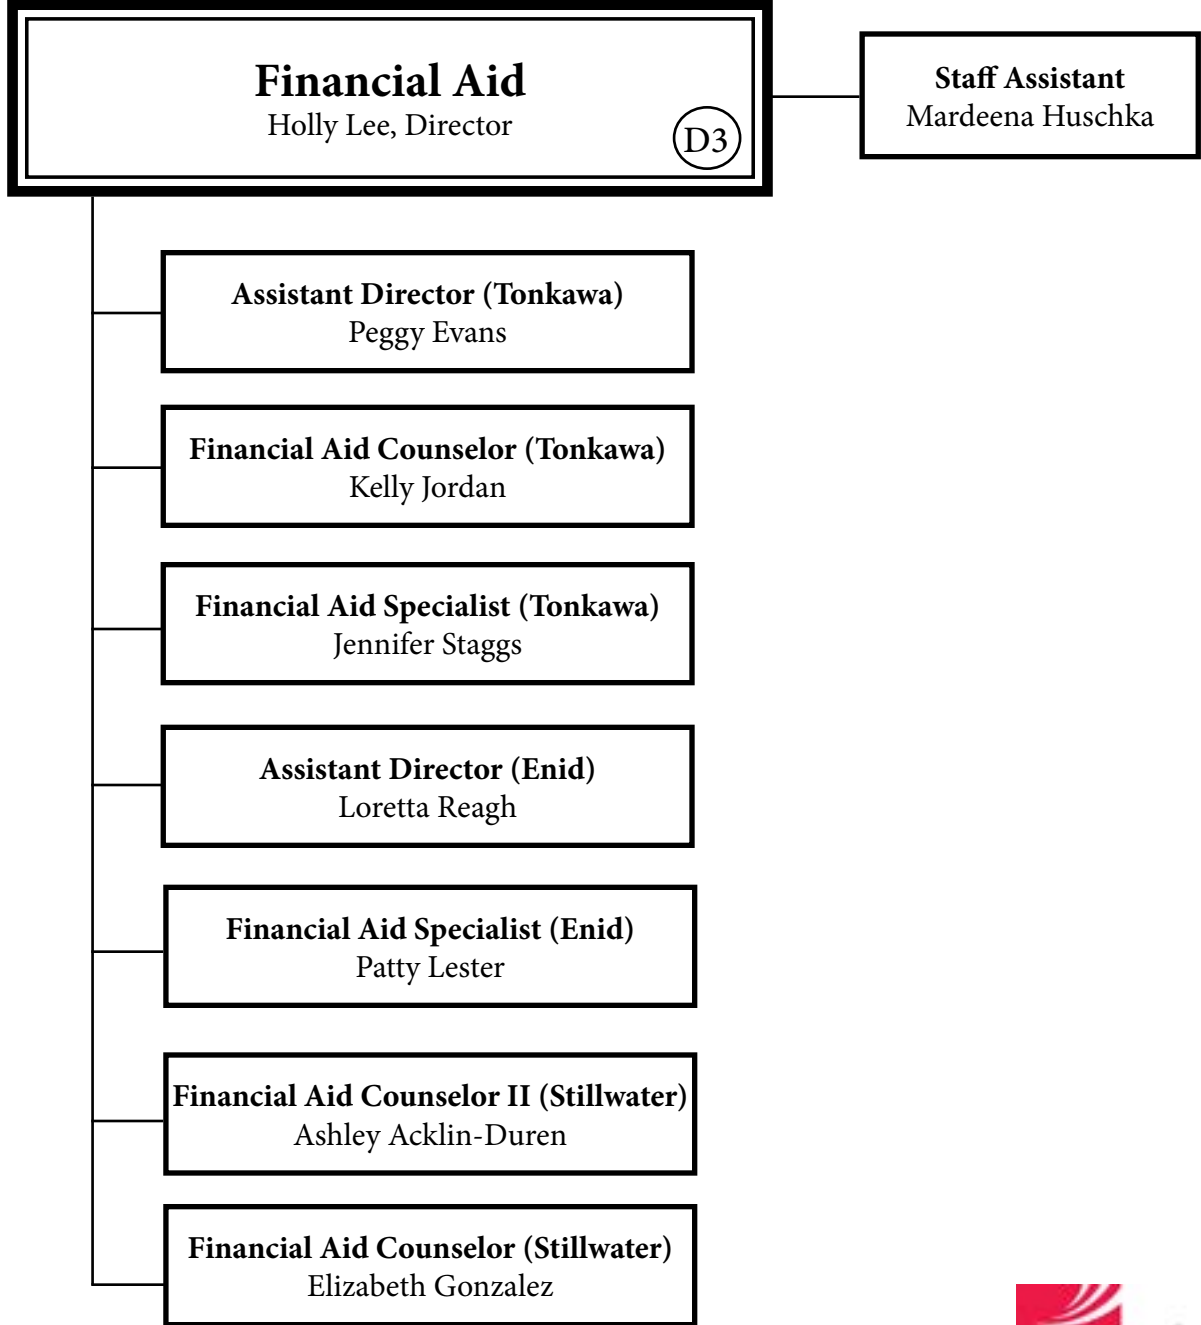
Financial Aid
Holly Lee, Director
D3

Staff Assistant
Mardeena Huschka

Assistant Director (Tonkawa)
Peggy Evans

Financial Aid Counselor (Tonkawa)
Kelly Jordan

Financial Aid Specialist (Tonkawa)
Jennifer Staggs

Assistant Director (Enid)
Loretta Reagh

Financial Aid Specialist (Enid)
Patty Lester

Financial Aid Counselor II (Stillwater)
Ashley Acklin-Duren

Financial Aid Counselor (Stillwater)
Elizabeth Gonzalez